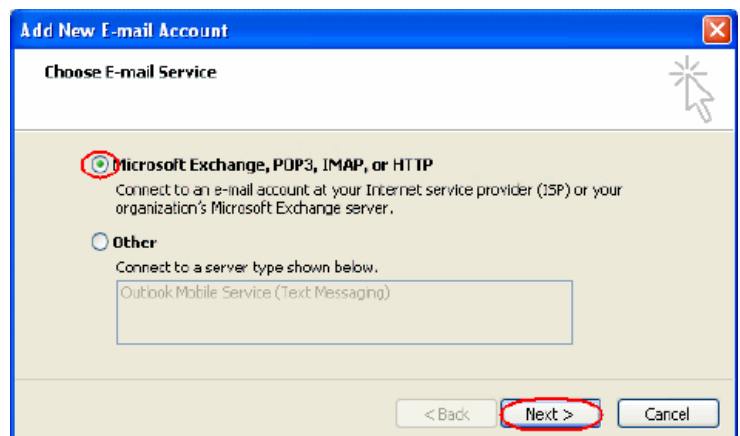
Add New E-mail Account

Choose E-mail Service

Microsoft Exchange, POP3, IMAP, or HTTP

Connect to an e-mail account at your Internet service provider (ISP) or your organization's Microsoft Exchange server.

Other

Connect to a server type shown below.

Outlook Mobile Service (Text Messaging)

< Back

Next >

Cancel